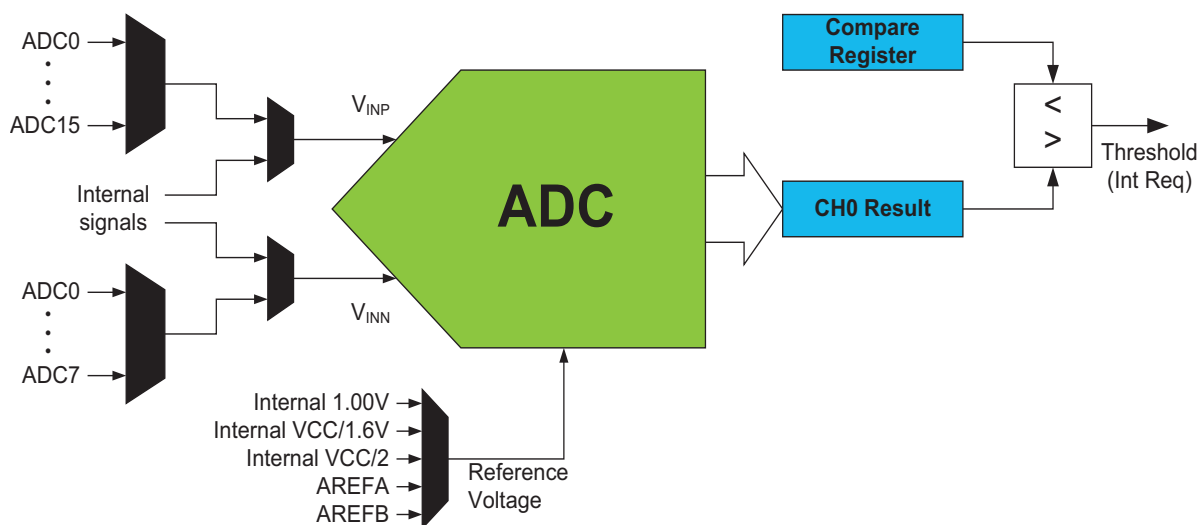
ADC0
•
•
•
ADC15

Internal signals

ADC0
•
•
•
ADC7

$V_{INP}$

$V_{INN}$

ADC

Compare Register

<
>

Threshold (Int Req)

CH0 Result

Internal 1.00V
Internal VCC/1.6V
Internal VCC/2
AREFA
AREFB

Reference Voltage